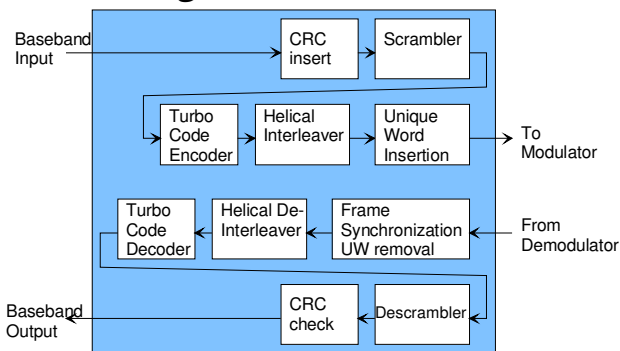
Baseband Input

CRC insert

Scrambler

Turbo Code Encoder

Helical Interleaver

Unique Word Insertion

To Modulator

Turbo Code Decoder

Helical De-Interleaver

Frame Synchronization UW removal

From Demodulator

Baseband Output

CRC check

Descrambler